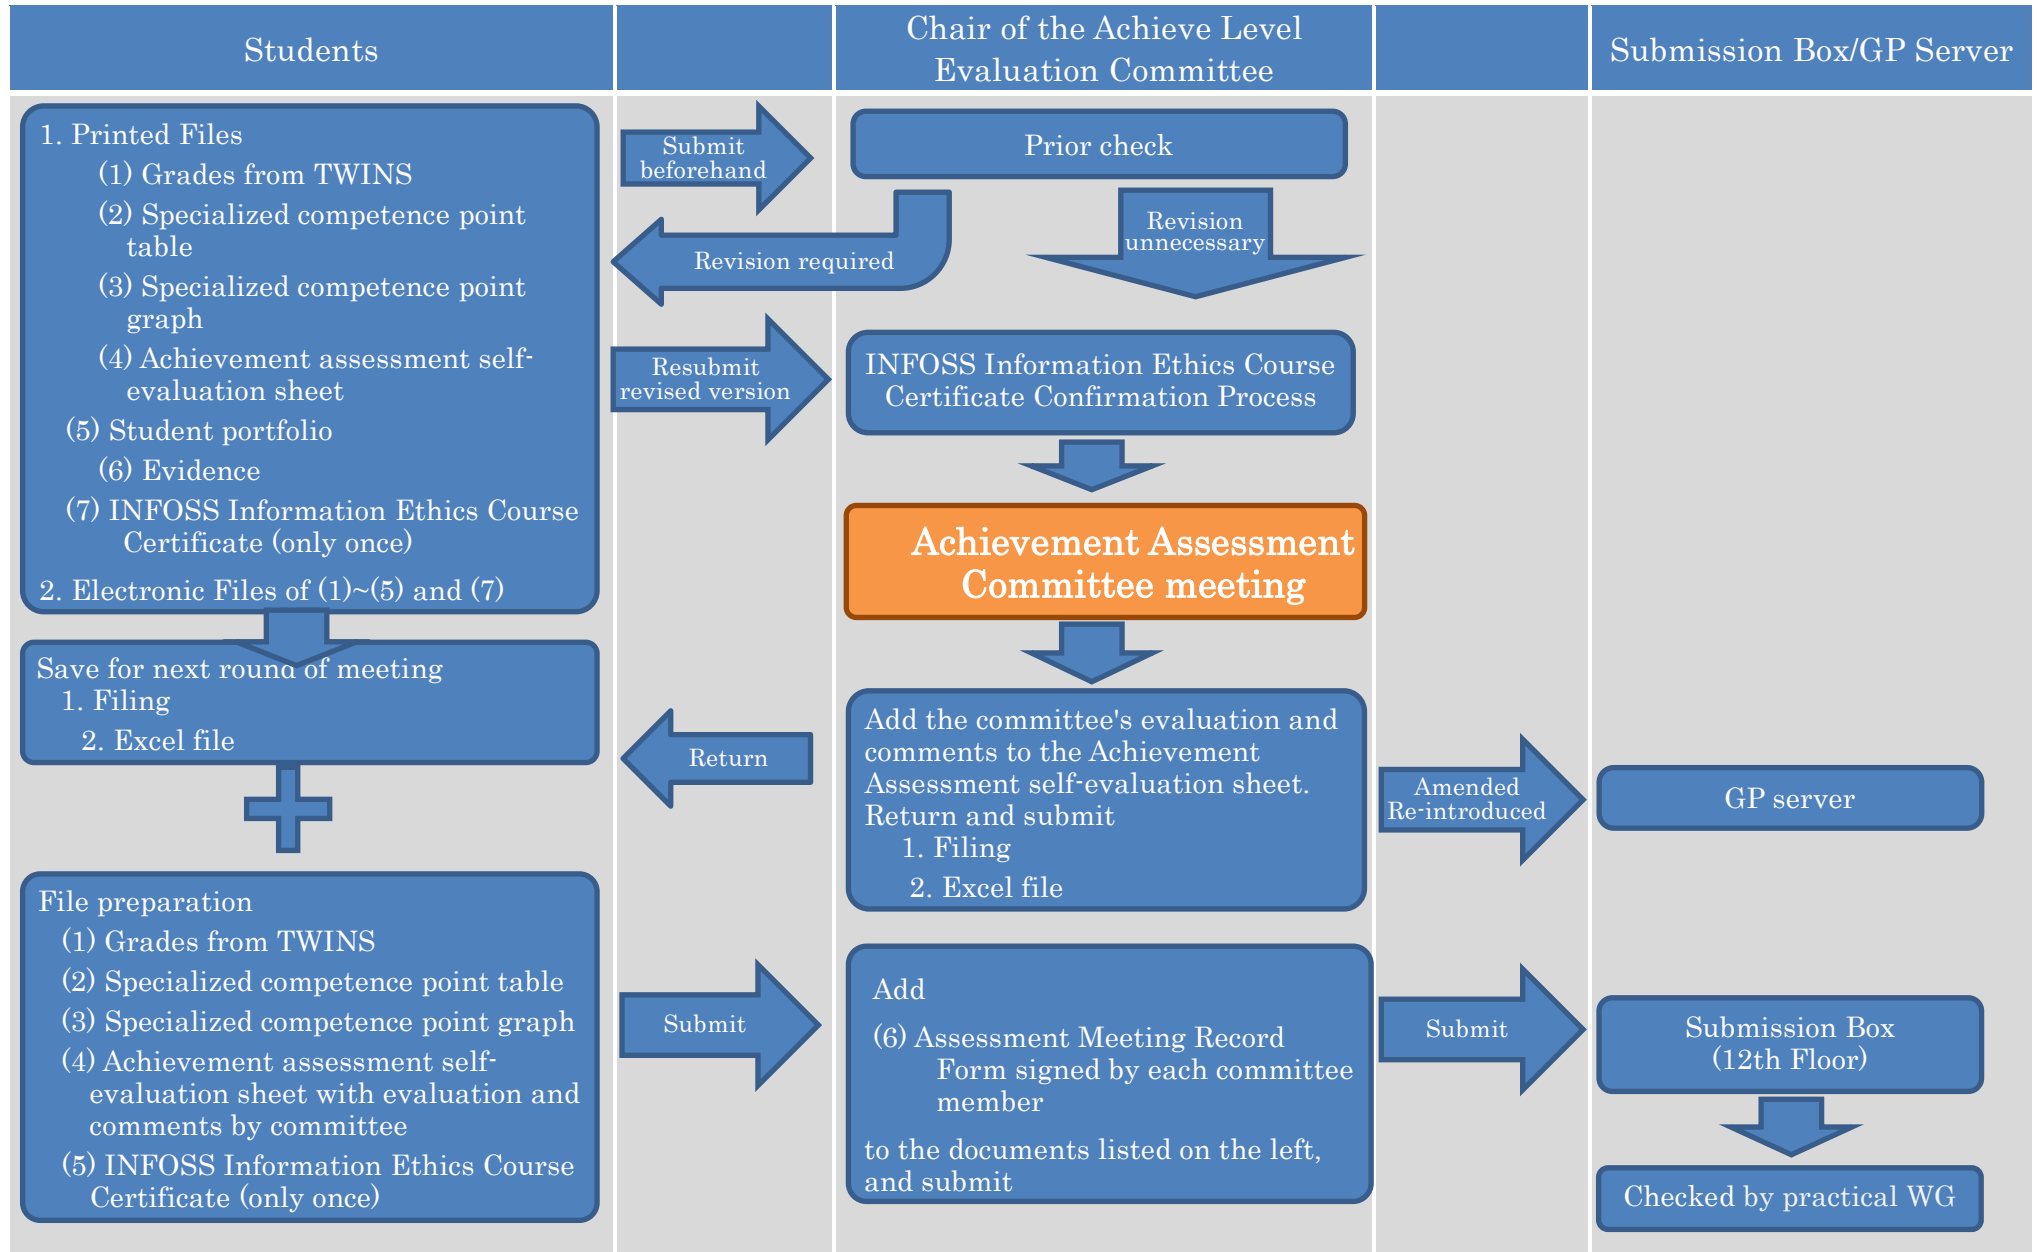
Students

Chair of the Achieve Level Evaluation Committee

Submission Box/GP Server

1. Printed Files
(1) Grades from TWINS
(2) Specialized competence point table
(3) Specialized competence point graph
(4) Achievement assessment self-evaluation sheet
(5) Student portfolio
(6) Evidence
(7) INFOSS Information Ethics Course Certificate (only once)
2. Electronic Files of (1)~(5) and (7)

Submit beforehand

Prior check

Revision required

Revision unnecessary

Resubmit revised version

INFOSS Information Ethics Course Certificate Confirmation Process

Achievement Assessment Committee meeting

Save for next round of meeting
1. Filing
2. Excel file

Return

Add the committee's evaluation and comments to the Achievement Assessment self-evaluation sheet. Return and submit
1. Filing
2. Excel file

Amended Re-introduced

GP server

File preparation
(1) Grades from TWINS
(2) Specialized competence point table
(3) Specialized competence point graph
(4) Achievement assessment self-evaluation sheet with evaluation and comments by committee
(5) INFOSS Information Ethics Course Certificate (only once)

Submit

Add
(6) Assessment Meeting Record Form signed by each committee member
to the documents listed on the left, and submit

Submit

Submission Box (12th Floor)

Checked by practical WG